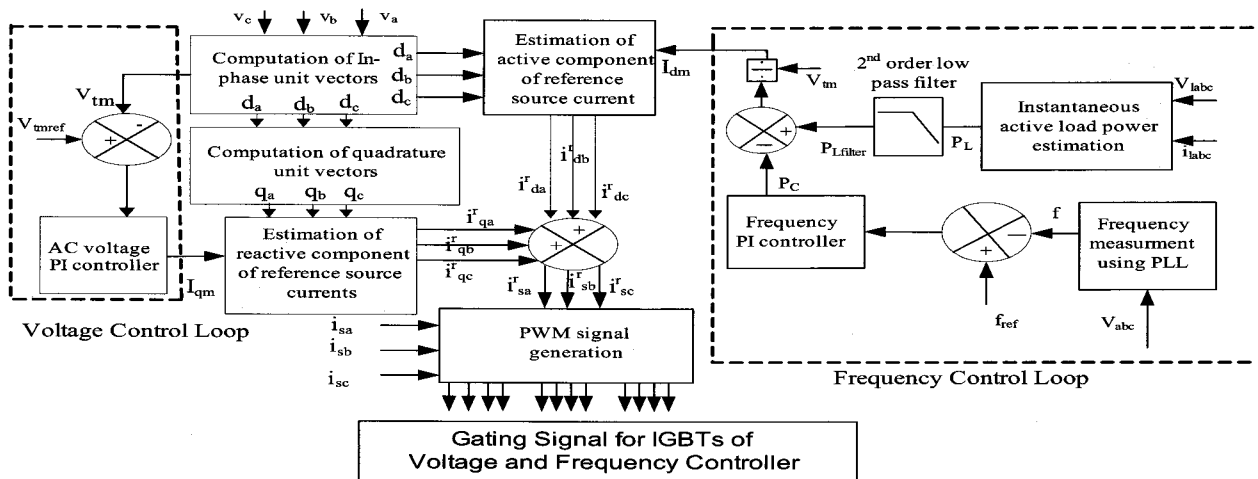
$v_c$ $v_b$ $v_a$

Computation of Inphase unit vectors

$d_a$ $d_b$ $d_c$

$d_a$ $d_b$ $d_c$

Estimation of active component of reference source current

$I_{dm}$

$V_{tm}$

$V_{tm}$

$V_{tmref}$

+ -

Computation of quadrature unit vectors

$q_a$ $q_b$ $q_c$

AC voltage PI controller

$I_{qm}$

Estimation of reactive component of reference source currents

$i^r_{qa}$ $i^r_{qb}$ $i^r_{qc}$

$i^r_{da}$ $i^r_{db}$ $i^r_{dc}$

+ +

$i^r_{sa}$ $i^r_{sb}$ $i^r_{sc}$

Voltage Control Loop

$i_{sa}$ $i_{sb}$ $i_{sc}$

PWM signal generation

Gating Signal for IGBTs of Voltage and Frequency Controller

$2^{nd}$ order low pass filter

$V_{labc}$

Instantaneous active load power estimation

$i_{labc}$

$P_{Lfilter}$ $P_L$

+ −

$P_C$

Frequency PI controller

f

Frequency measurment using PLL

+ −

$f_{ref}$

$V_{abc}$

Frequency Control Loop